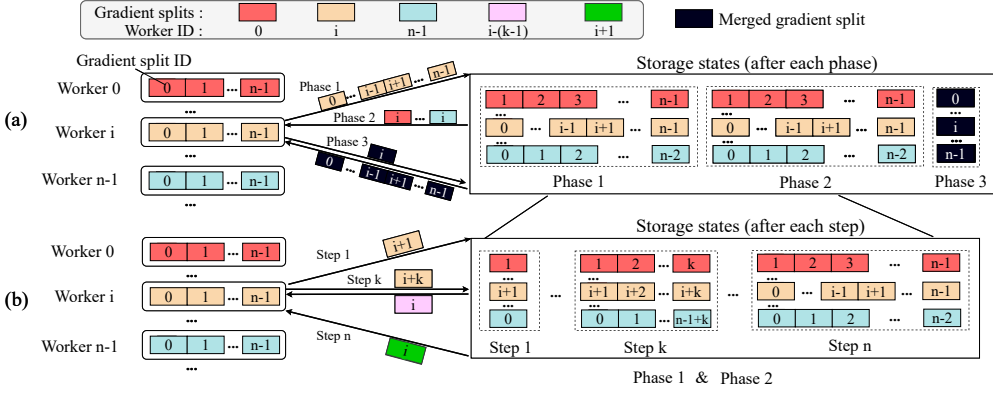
| Gradient splits : | | | | | |
|---|---|---|---|---|---|
| Worker ID : | 0 | i | n-1 | i-(k-1) | i+1 |

Merged gradient split

Gradient split ID

Worker 0 0 1 ... n-1

(a)

Worker i 0 1 ... n-1

Worker n-1 0 1 ... n-1

...

Phase 1 0 ... i-1 i+1 ... n-1

Phase 2 i ... i

Phase 3 i

0 ... i-1 i+1 ... n-1

Storage states (after each phase)

1 2 3 ... n-1
...
0 ... i-1 i+1 ... n-1
...
0 1 2 ... n-2

Phase 1

1 2 3 ... n-1
...
0 ... i-1 i+1 ... n-1
...
0 1 2 ... n-2

Phase 2

0
...
i
...
n-1

Phase 3

Worker 0 0 1 ... n-1

...

(b)

Worker i 0 1 ... n-1

...

Worker n-1 0 1 ... n-1

...

Step 1 i+1

Step k i+k

i

Step n i

Storage states (after each step)

1
...
i+1
...
0

Step 1

...

1 2 ... k
...
i+1 i+2 ... i+k
...
0 1 ... n-1+k

Step k

...

1 2 3 ... n-1
...
0 ... i-1 i+1 ... n-1
...
0 1 2 ... n-2

Step n

Phase 1 & Phase 2